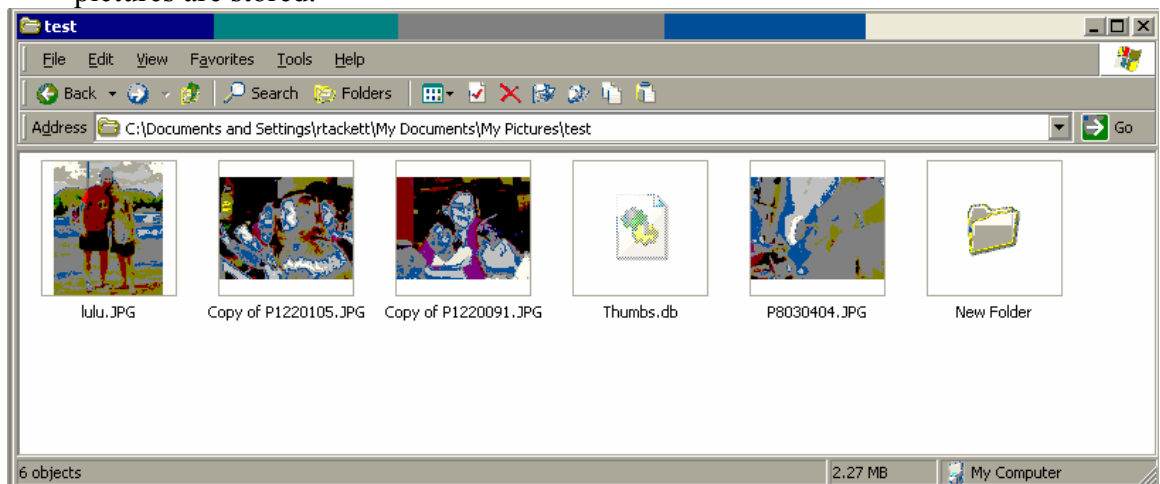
pictures are stored.

test

File Edit View Favorites Tools Help

Back Search Folders

Address C:\Documents and Settings\rtackett\My Documents\My Pictures\test Go

lulu.JPG

Copy of P1220105.JPG

Copy of P1220091.JPG

Thumbs.db

P8030404.JPG

New Folder

6 objects 2.27 MB My Computer